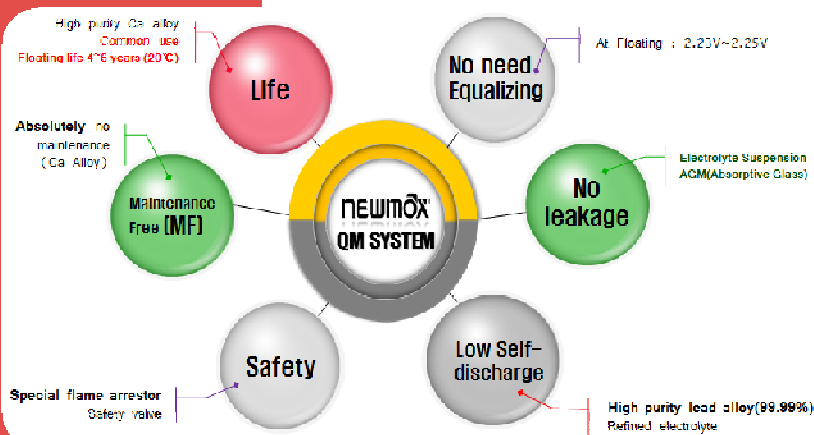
High purity Ca alloy
Common use
Floating life 4~6 years (20°C)

Life

No need Equalizing

At Floating : 2.23V~2.25V

Absolutely no maintenence (Ca Alloy)

Maintenance Free [MF]

newmox
QM SYSTEM

Electrolyte Suspension
AGM(Absorptive Glass)

No leakage

Safety

Special flame arrestor
Safety valve

Low Self-discharge

High purity lead alloy(99.99%)
Refined electrolyte